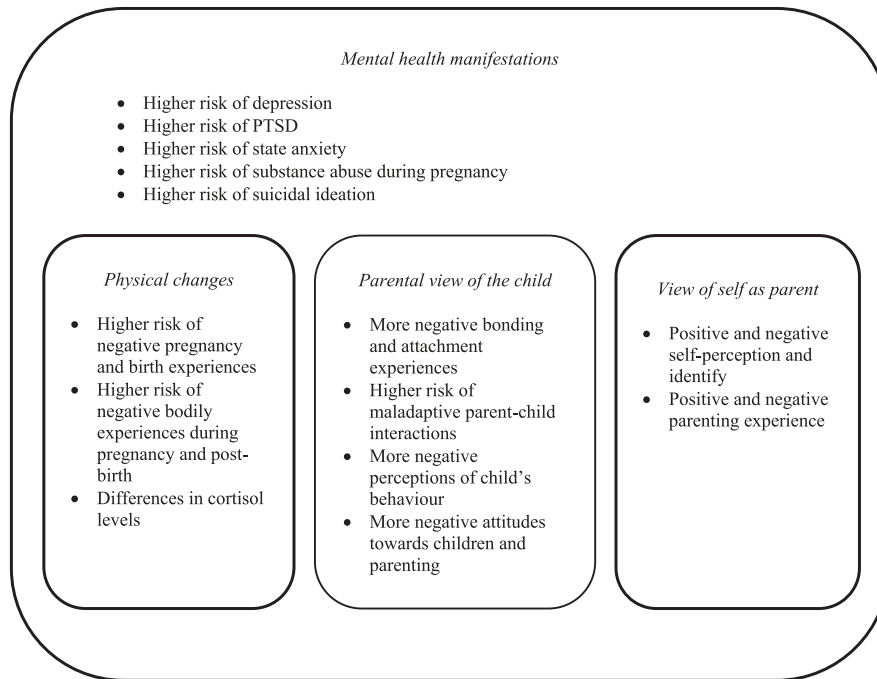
*Mental health manifestations*

- Higher risk of depression
- Higher risk of PTSD
- Higher risk of state anxiety
- Higher risk of substance abuse during pregnancy
- Higher risk of suicidal ideation

*Physical changes*

- Higher risk of negative pregnancy and birth experiences
- Higher risk of negative bodily experiences during pregnancy and post-birth
- Differences in cortisol levels

*Parental view of the child*

- More negative bonding and attachment experiences
- Higher risk of maladaptive parent-child interactions
- More negative perceptions of child's behaviour
- More negative attitudes towards children and parenting

*View of self as parent*

- Positive and negative self-perception and identify
- Positive and negative parenting experience